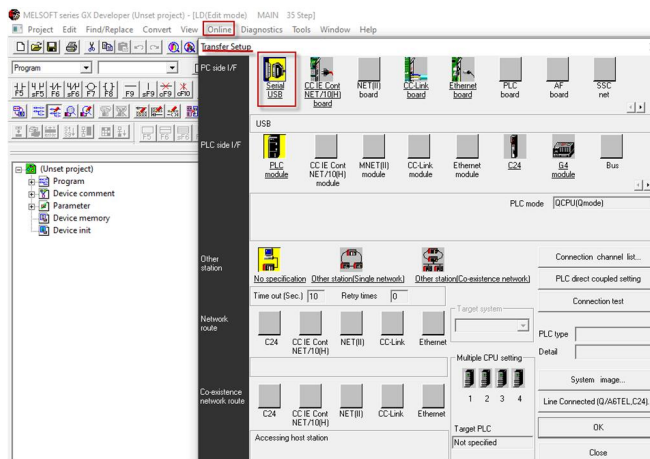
MELSOFT series GX Developer (Unset project) - [LD(Edit mode) MAIN 35 Step]

Project Edit Find/Replace Convert View Online Diagnostics Tools Window Help

Transfer Setup

Program

F5 sF5 F6 sF6 F7 F8 F9 sF9 cF9 cF10

(Unset project)
Program
Device comment
Parameter
Device memory
Device init

PC side I/F

Serial USB | CC IE Cont NET/10(H) board | NET(II) board | CC-Link board | Ethernet board | PLC board | AF board | SSC net

USB

PLC side I/F

PLC module | CC IE Cont NET/10(H) module | MNET(II) module | CC-Link module | Ethernet module | C24 | G4 module | Bus

PLC mode QCPU(Qmode)

Other station

No specification | Other station(Single network) | Other station(Co-existence network)

Time out (Sec.) 10 Retry times 0

Connection channel list...

PLC direct coupled setting

Connection test

Network route

C24 | CC IE Cont NET/10(H) | NET(II) | CC-Link | Ethernet

Target system

PLC type

Detail

Multiple CPU setting

1 2 3 4

System image...

Line Connected (Q/A6TEL,C24)...

Co-existence network route

C24 | CC IE Cont NET/10(H) | NET(II) | CC-Link | Ethernet

Target PLC

OK

Accessing host station

Not specified

Close